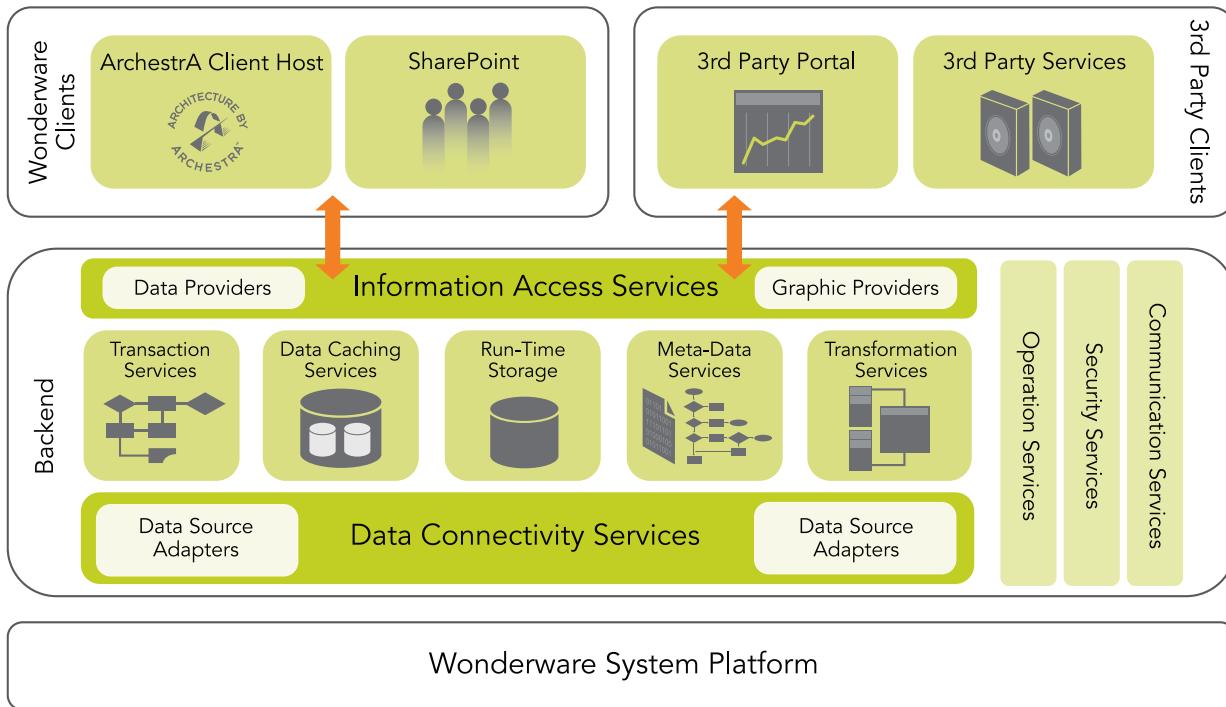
Wonderware Clients

ArchestrA Client Host

ARCHITECTURE BY ARCHESTRA

SharePoint

3rd Party Portal

3rd Party Services

3rd Party Clients

Backend

Data Providers

Information Access Services

Graphic Providers

Transaction Services

Data Caching Services

Run-Time Storage

Meta-Data Services

Transformation Services

Data Source Adapters

Data Connectivity Services

Data Source Adapters

Operation Services

Security Services

Communication Services

Wonderware System Platform